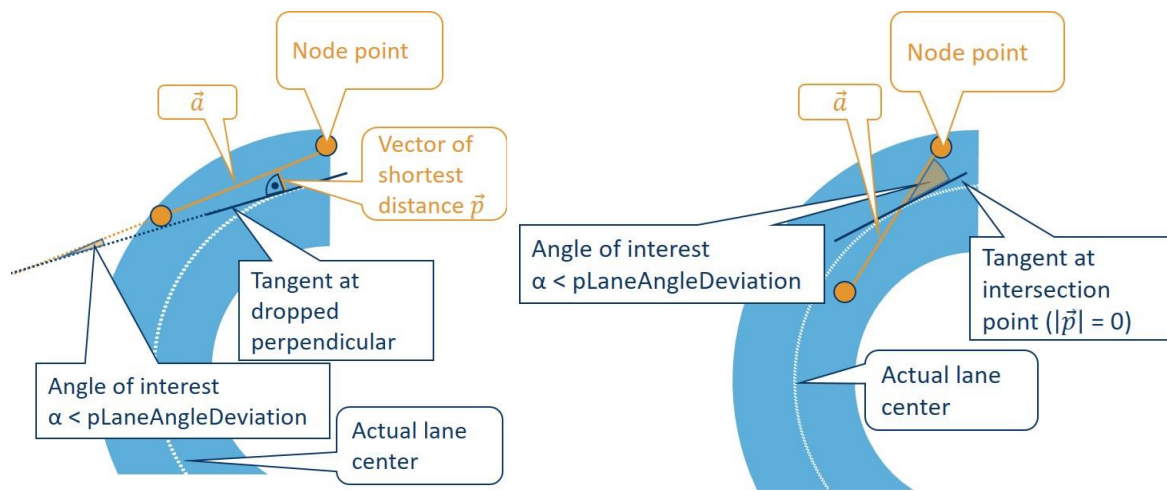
Node point

$\vec{a}$

Vector of shortest distance $\vec{p}$

Tangent at dropped perpendicular

Angle of interest
α < pLaneAngleDeviation

Actual lane center

Node point

$\vec{a}$

Angle of interest
α < pLaneAngleDeviation

Tangent at intersection point ($|\vec{p}|$ = 0)

Actual lane center